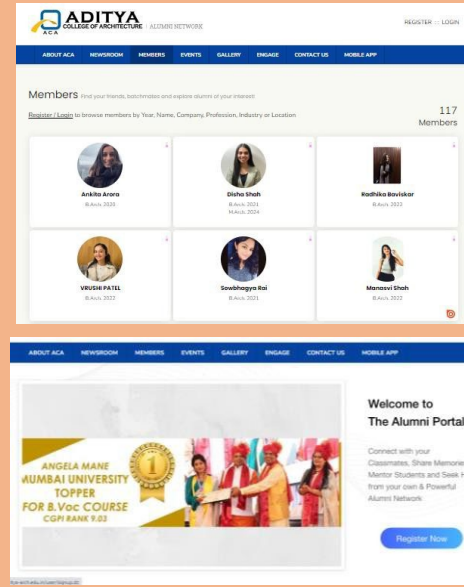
ACA ADITYA COLLEGE OF ARCHITECTURE | ALUMNI NETWORK

REGISTER :: LOGIN

ABOUT ACA NEWSROOM MEMBERS EVENTS GALLERY ENGAGE CONTACT US MOBILE APP

Members Find your friends, batchmates and explore alumni of your interest

Register / Login to browse members by Year, Name, Company, Profession, Industry or Location

117 Members

Ankita Arora
B.Arch. 2020

Disha Shah
B.Arch. 2021
M.Arch. 2024

Radhika Baviskar
B.Arch. 2022

VRUSHI PATEL
B.Arch. 2022

Sowbhagya Rai
B.Arch. 2021

Manasvi Shah
B.Arch. 2022

ABOUT ACA NEWSROOM MEMBERS EVENTS GALLERY ENGAGE CONTACT US MOBILE APP

ANGELA MANE
MUMBAI UNIVERSITY
TOPPER
FOR B.Voc COURSE
CGPI RANK 9.03

1

Welcome to
The Alumni Portal

Connect with your Classmates, Share Memories, Mentor Students and Seek H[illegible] from your own & Powerful Alumni Network

Register Now